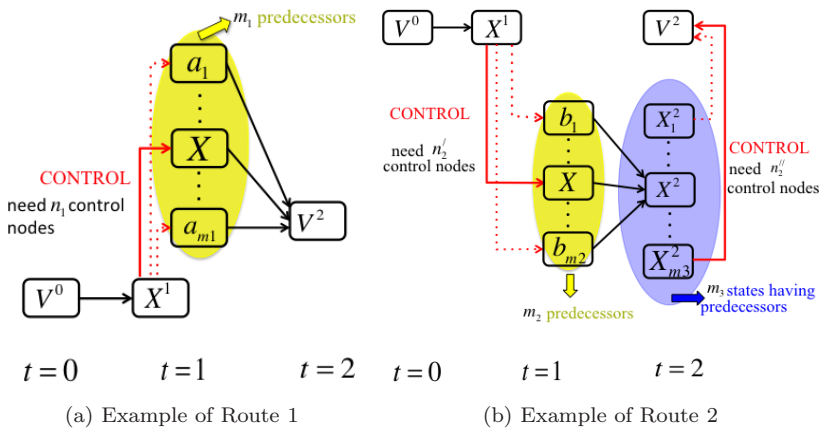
$m_1$ predecessors

$a_1$

$X$

$a_{m1}$

$V^2$

CONTROL

need $n_1$ control nodes

$V^0$

$X^1$

$t=0$ $t=1$ $t=2$

(a) Example of Route 1

$V^0$

$X^1$

$V^2$

CONTROL

need $n_2^{/}$ control nodes

$b_1$

$X$

$b_{m2}$

$m_2$ predecessors

$X_1^2$

$X^2$

$X_{m3}^2$

CONTROL

need $n_2^{//}$ control nodes

$m_3$ states having predecessors

$t=0$ $t=1$ $t=2$

(b) Example of Route 2